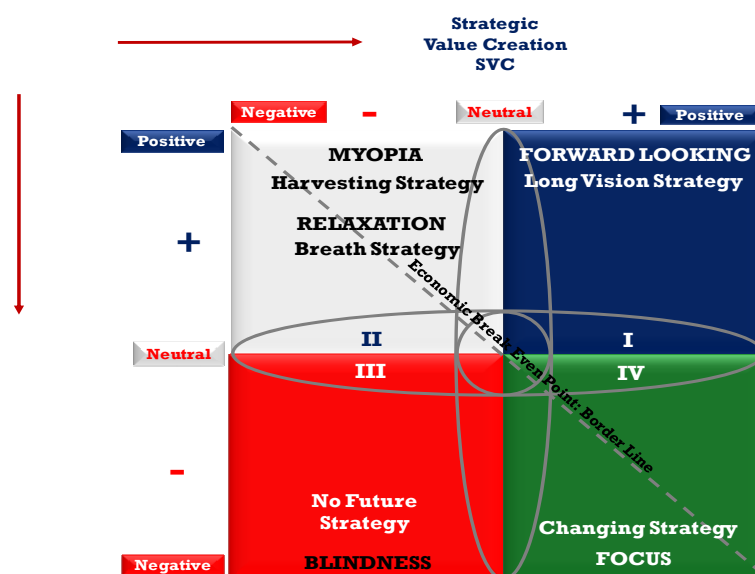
Strategic
Value Creation
SVC

Negative
-
Neutral
+
Positive

Positive
+
Neutral
-
Negative

MYOPIA
Harvesting Strategy

RELAXATION
Breath Strategy

FORWARD LOOKING
Long Vision Strategy

Economic Break Even Point: Border Line

II
I
III
IV

No Future
Strategy

BLINDNESS

Changing Strategy
FOCUS